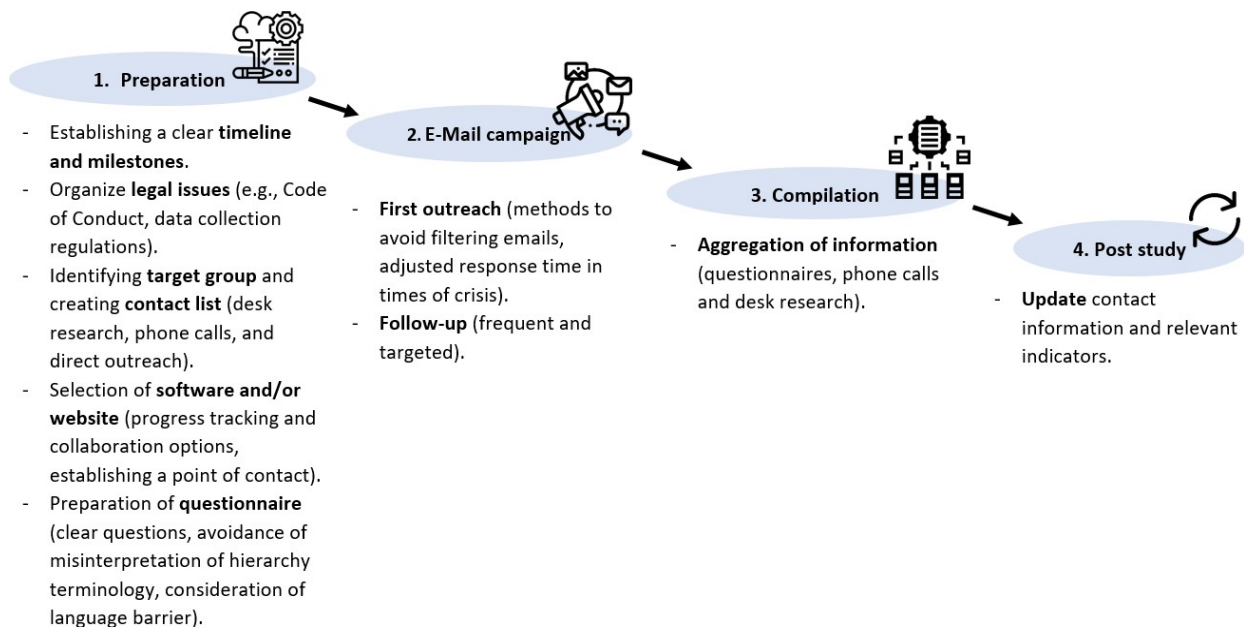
1. Preparation

- Establishing a clear timeline and milestones.
- Organize legal issues (e.g., Code of Conduct, data collection regulations).
- Identifying target group and creating contact list (desk research, phone calls, and direct outreach).
- Selection of software and/or website (progress tracking and collaboration options, establishing a point of contact).
- Preparation of questionnaire (clear questions, avoidance of misinterpretation of hierarchy terminology, consideration of language barrier).

2. E-Mail campaign

- First outreach (methods to avoid filtering emails, adjusted response time in times of crisis).
- Follow-up (frequent and targeted).

3. Compilation

- Aggregation of information (questionnaires, phone calls and desk research).

4. Post study

- Update contact information and relevant indicators.